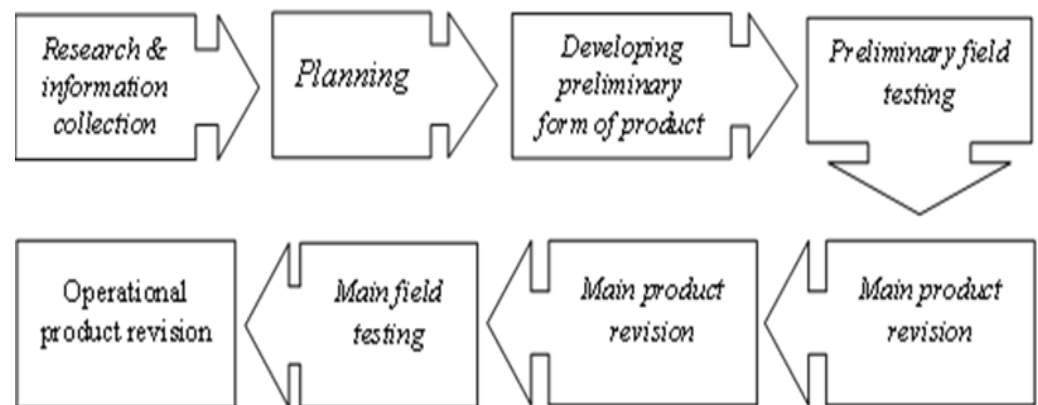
Research & information collection

Planning

Developing preliminary form of product

Preliminary field testing

Main product revision

Main product revision

Main field testing

Operational product revision